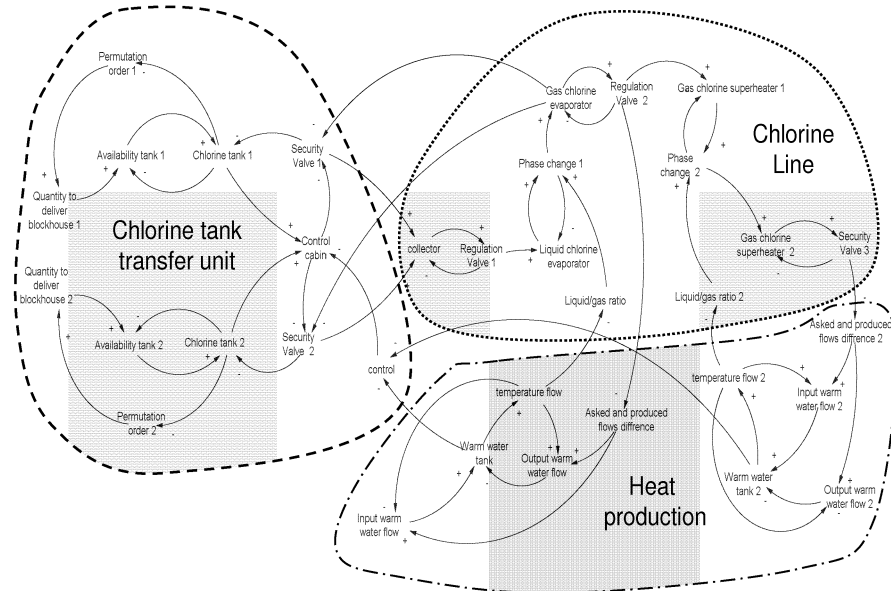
Permutation order 1

Availability tank 1

Chlorine tank 1

Security Valve 1

Quantity to deliver blockhouse 1

Chlorine tank transfer unit

Quantity to deliver blockhouse 2

Availability tank 2

Chlorine tank 2

Control cabin

Security Valve 2

Permutation order 2

Gas chlorine evaporator

Regulation Valve 2

Gas chlorine superheater 1

Chlorine Line

Phase change 1

Phase change 2

collector

Regulation Valve 1

Liquid chlorine evaporator

Gas chlorine superheater 2

Security Valve 3

Liquid/gas ratio

Liquid/gas ratio 2

Asked and produced flows diffrence 2

control

temperature flow

Asked and produced flows diffrence

temperature flow 2

Input warm water flow 2

Warm water tank

Output warm water flow

Heat production

Warm water tank 2

Output warm water flow 2

Input warm water flow